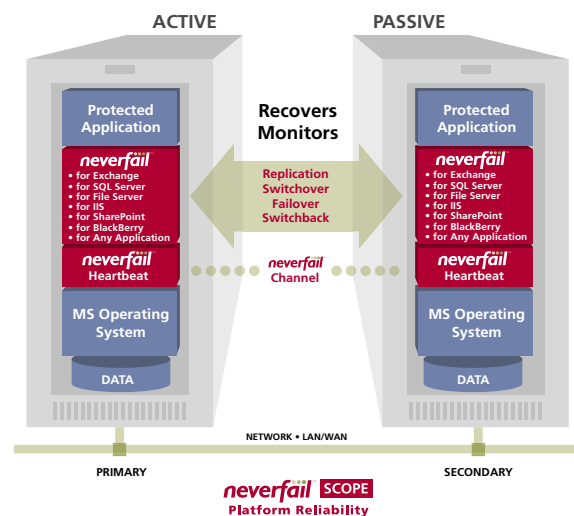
ACTIVE

PASSIVE

Protected Application

neverfail
• for Exchange
• for SQL Server
• for File Server
• for IIS
• for SharePoint
• for BlackBerry
• for Any Application

neverfail
Heartbeat

MS Operating System

DATA

Recovers
Monitors

Replication
Switchover
Failover
Switchback

neverfail
Channel

Protected Application

neverfail
• for Exchange
• for SQL Server
• for File Server
• for IIS
• for SharePoint
• for BlackBerry
• for Any Application

neverfail
Heartbeat

MS Operating System

DATA

NETWORK • LAN/WAN

PRIMARY

SECONDARY

neverfail SCOPE
Platform Reliability